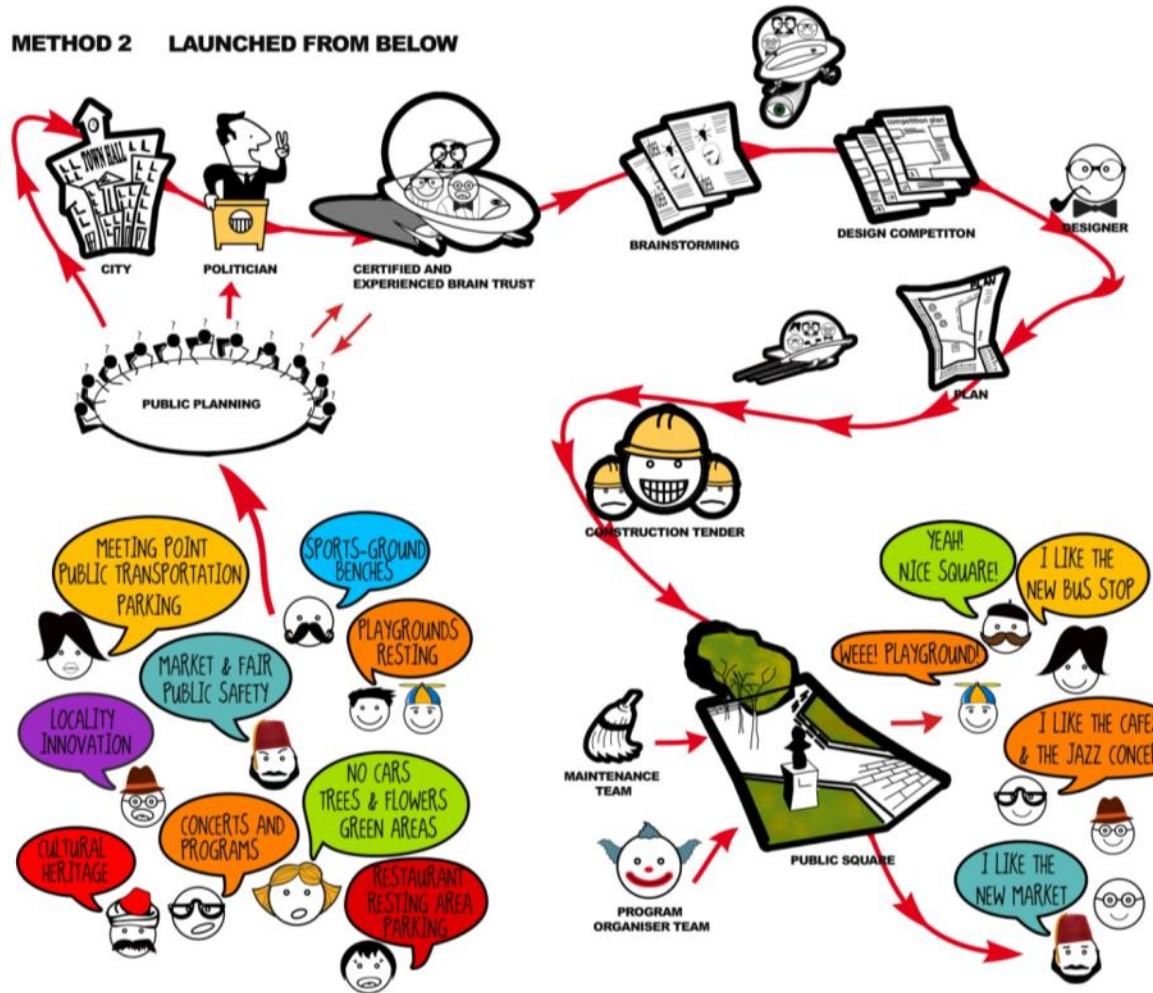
METHOD 2 LAUNCHED FROM BELOW

TOWN HALL

CITY

POLITICIAN

CERTIFIED AND EXPERIENCED BRAIN TRUST

BRAINSTORMING

competition plan

DESIGN COMPETITON

DESIGNER

PLAN

PLAN

PUBLIC PLANNING

CONSTRUCTION TENDER

MEETING POINT PUBLIC TRANSPORTATION PARKING

SPORTS-GROUND BENCHES

PLAYGROUNDS RESTING

MARKET & FAIR PUBLIC SAFETY

LOCALITY INNOVATION

NO CARS TREES & FLOWERS GREEN AREAS

CONCERTS AND PROGRAMS

CULTURAL HERITAGE

RESTAURANT RESTING AREA PARKING

YEAH! NICE SQUARE!

I LIKE THE NEW BUS STOP

WEEE! PLAYGROUND!

I LIKE THE CAFE & THE JAZZ CONCE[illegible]

I LIKE THE NEW MARKET

MAINTENANCE TEAM

PUBLIC SQUARE

PROGRAM ORGANISER TEAM